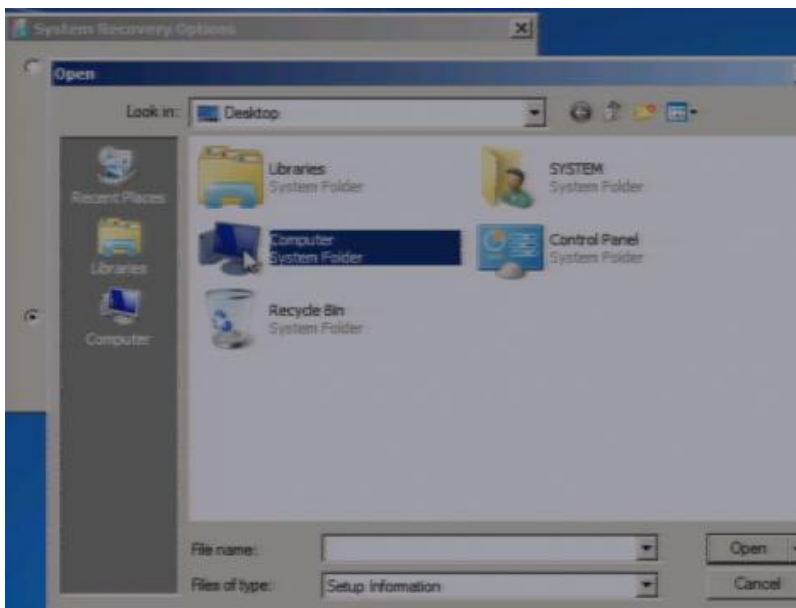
System Recovery Options

Open

Look in: Desktop

Recent Places

Libraries

Computer

Libraries
System Folder

SYSTEM
System Folder

Computer
System Folder

Control Panel
System Folder

Recycle Bin
System Folder

File name:

Files of type: Setup Information

Open

Cancel